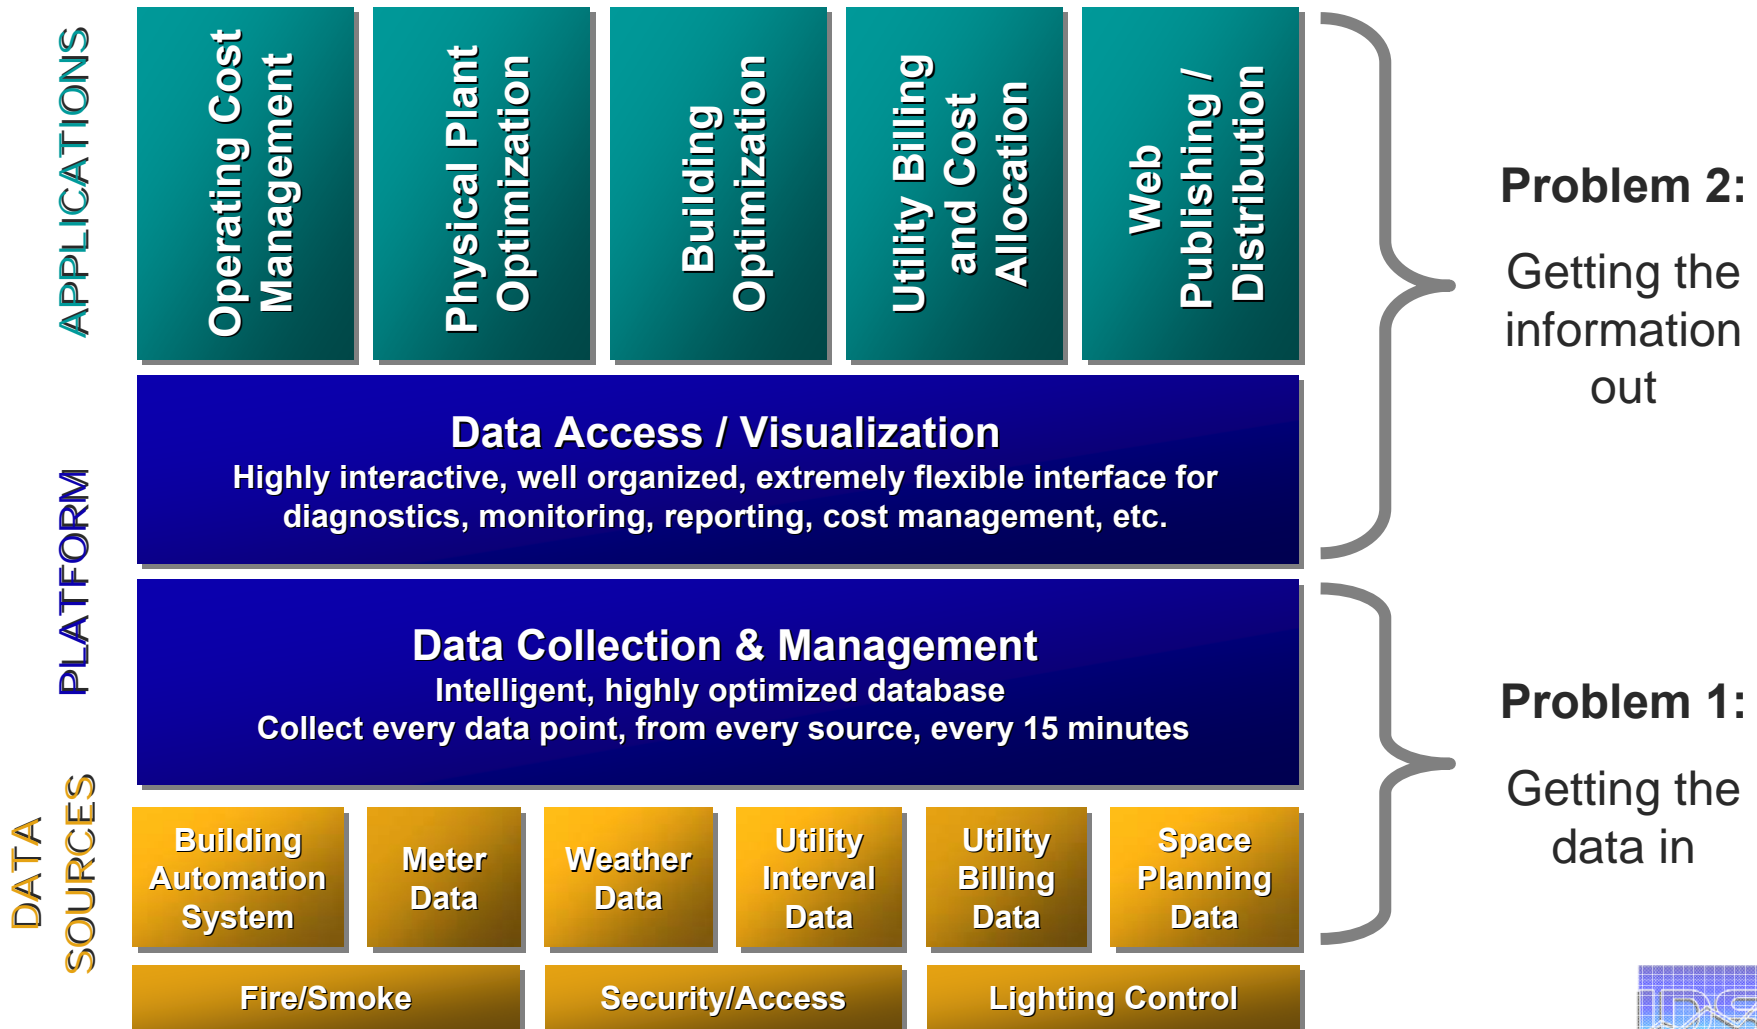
APPLICATIONS

Operating Cost Management

Physical Plant Optimization

Building Optimization

Utility Billing and Cost Allocation

Web Publishing / Distribution

Problem 2:

Getting the information out

PLATFORM

Data Access / Visualization
Highly interactive, well organized, extremely flexible interface for diagnostics, monitoring, reporting, cost management, etc.

Data Collection & Management
Intelligent, highly optimized database
Collect every data point, from every source, every 15 minutes

Problem 1:

Getting the data in

DATA SOURCES

Building Automation System

Meter Data

Weather Data

Utility Interval Data

Utility Billing Data

Space Planning Data

Fire/Smoke

Security/Access

Lighting Control

IDS